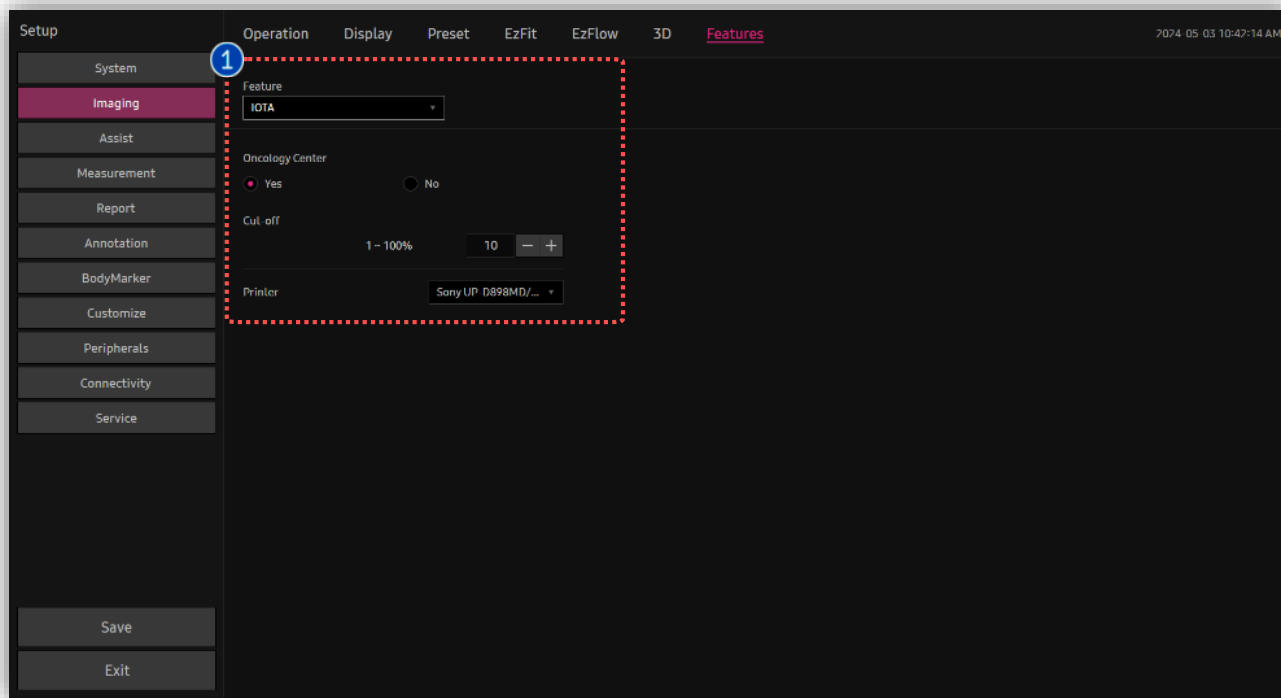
Setup

System
Imaging
Assist
Measurement
Report
Annotation
BodyMarker
Customize
Peripherals
Connectivity
Service

Save
Exit

Operation Display Preset EzFit EzFlow 3D Features

2024-05-03 10:42:14 AM

1

Feature
IOTA

Oncology Center
Yes No

Cut-off
1 ~ 100% 10 − +

Printer
Sony UP-D898MD/...